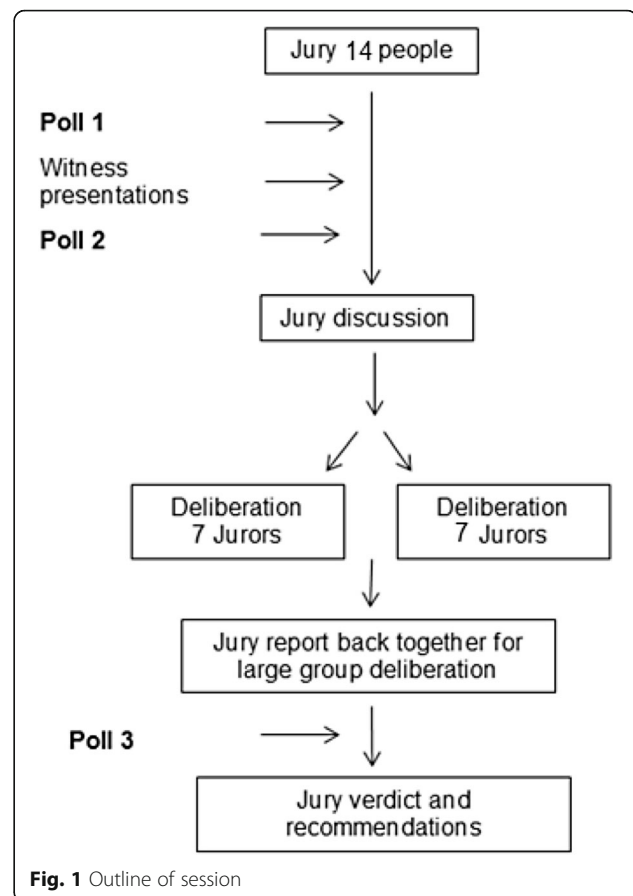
Jury 14 people

Poll 1

Witness presentations

Poll 2

Jury discussion

Deliberation 7 Jurors

Deliberation 7 Jurors

Jury report back together for large group deliberation

Poll 3

Jury verdict and recommendations

Fig. 1 Outline of session